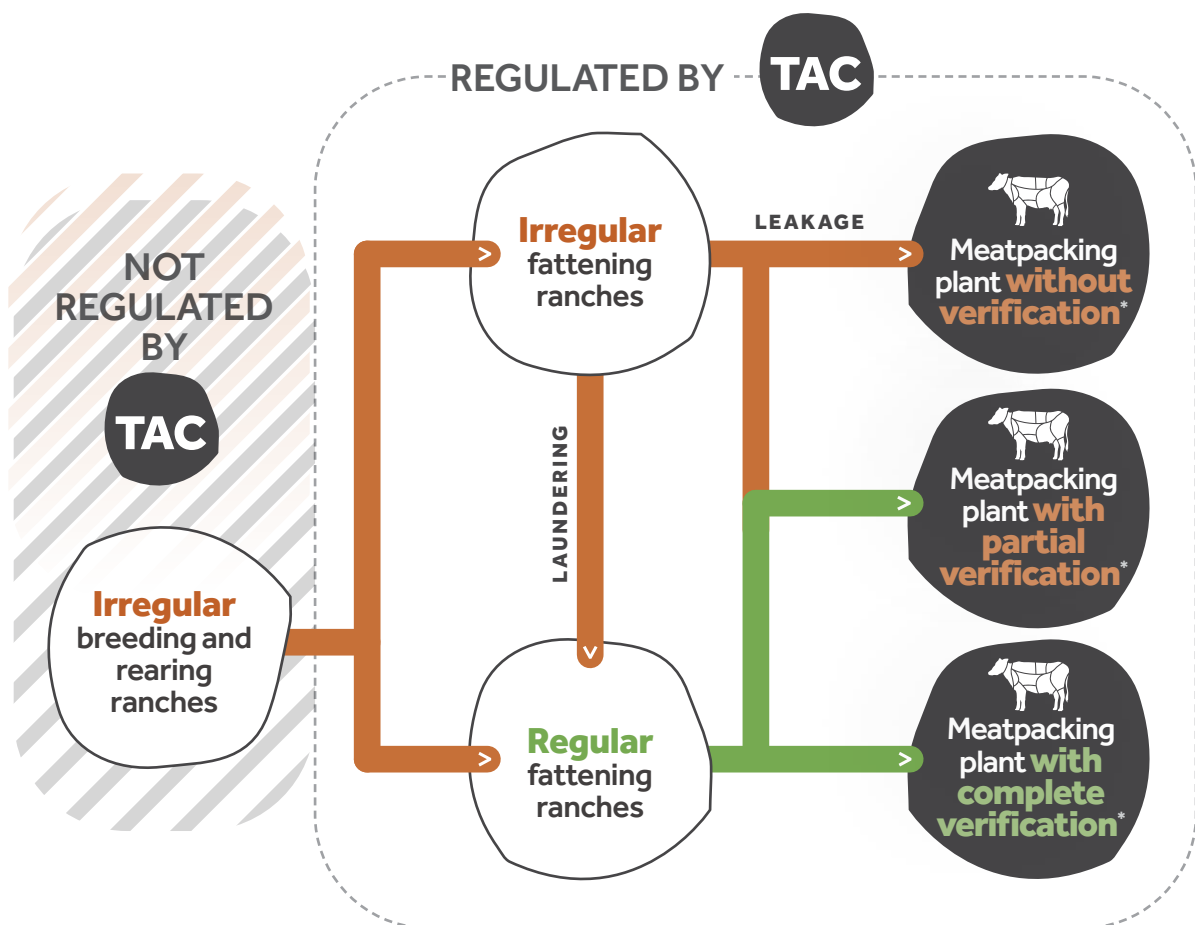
REGULATED BY TAC

NOT REGULATED BY TAC

Irregular breeding and rearing ranches

Irregular fattening ranches

LAUNDERING

Regular fattening ranches

LEAKAGE

Meatpacking plant without verification*

Meatpacking plant with partial verification*

Meatpacking plant with complete verification*